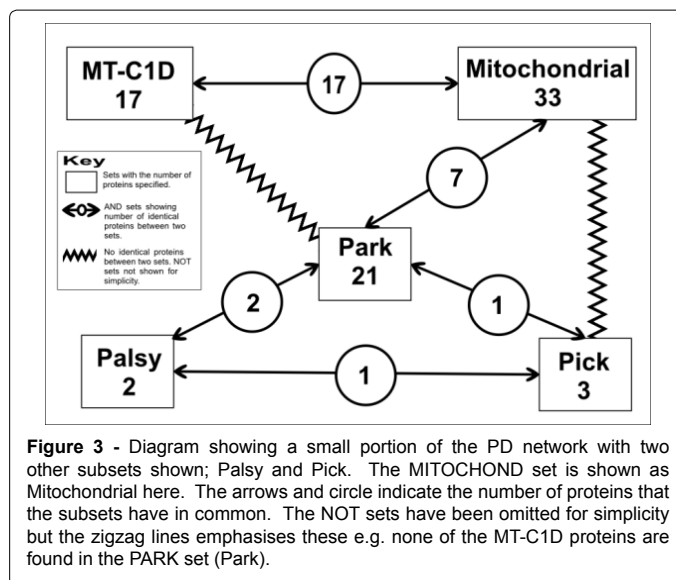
MT-C1D
17

17

Mitochondrial
33

Key

Sets with the number of proteins specified.

0 AND sets showing number of identical proteins between two sets.

No identical proteins between two sets. NOT sets not shown for simplicity.

7

Park
21

2

1

Palsy
2

1

Pick
3

**Figure 3 -** Diagram showing a small portion of the PD network with two other subsets shown; Palsy and Pick. The MITOCHOND set is shown as Mitochondrial here. The arrows and circle indicate the number of proteins that the subsets have in common. The NOT sets have been omitted for simplicity but the zigzag lines emphasises these e.g. none of the MT-C1D proteins are found in the PARK set (Park).